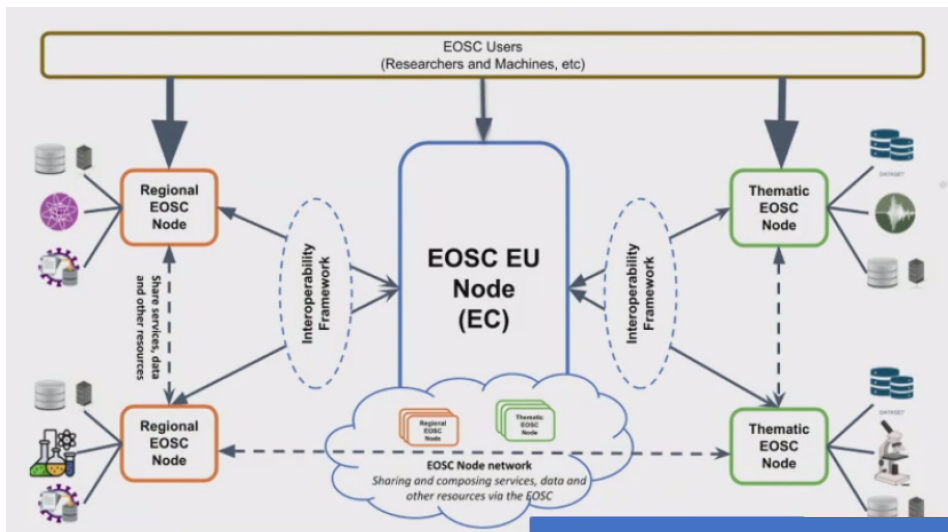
EOSC Users
(Researchers and Machines, etc)

Regional EOSC Node

Share services, data and other resources

Regional EOSC Node

Interoperability Framework

EOSC EU Node (EC)

Interoperability Framework

Thematic EOSC Node

DATASET

Thematic EOSC Node

DATASET

Regional EOSC Node

Thematic EOSC Node

EOSC Node network
Sharing and composing services, data and other resources via the EOSC